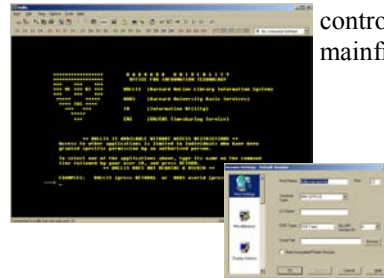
contro
mainf

H A R V A R D   U N I V E R S I T Y
OFFICE FOR INFORMATION TECHNOLOGY

HOLLIS (Harvard Online Library Information System)
HUBS (Harvard University Basic Services)
IU (Information Utility)
CMS (OHS/CMS Timesharing Service)

** HOLLIS IS AVAILABLE WITHOUT ACCESS RESTRICTIONS **
Access to other applications is limited to individuals who have been granted specific permission by an authorized person.

To select one of the applications above, type its name on the command line followed by your user ID, and press RETURN.
** HOLLIS DOES NOT REQUIRE A USERID **

EXAMPLES: HOLLIS (press RETURN) or HUBS userid (press RETURN)
===>

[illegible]